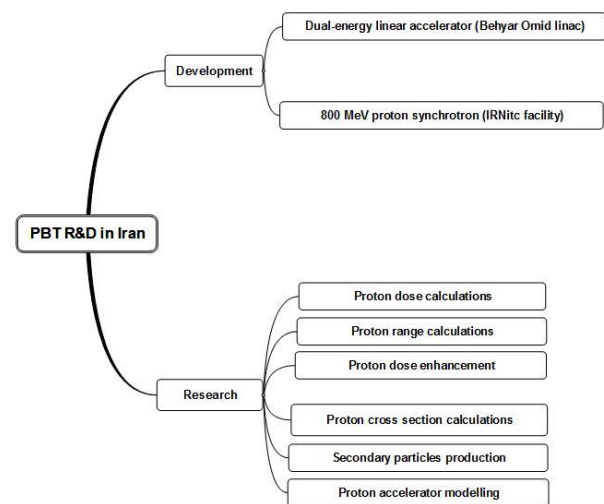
PBT R&D in Iran

Development

Dual-energy linear accelerator (Behyar Omid linac)

800 MeV proton synchrotron (IRNitc facility)

Research

Proton dose calculations

Proton range calculations

Proton dose enhancement

Proton cross section calculations

Secondary particles production

Proton accelerator modelling